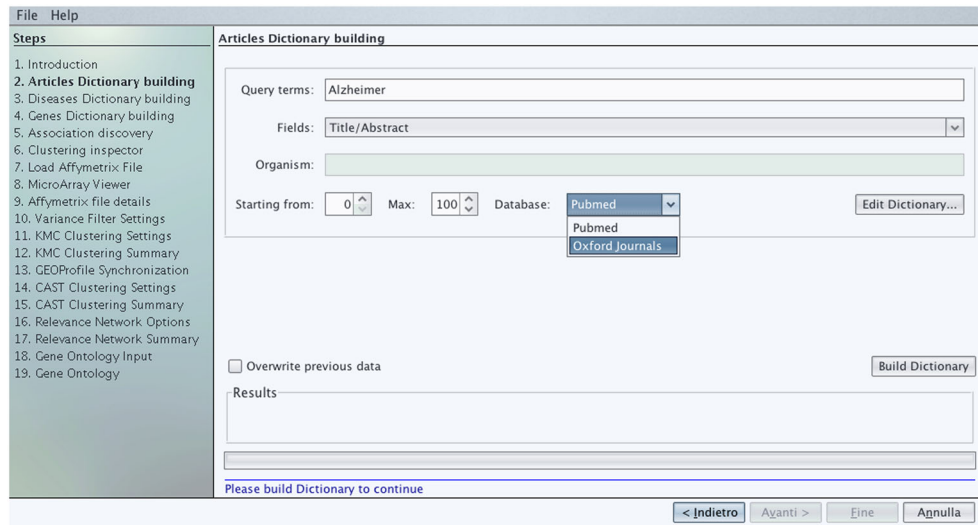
File Help

Steps

1. Introduction
2. Articles Dictionary building
3. Diseases Dictionary building
4. Genes Dictionary building
5. Association discovery
6. Clustering inspector
7. Load Affymetrix File
8. MicroArray Viewer
9. Affymetrix file details
10. Variance Filter Settings
11. KMC Clustering Settings
12. KMC Clustering Summary
13. GEOProfile Synchronization
14. CAST Clustering Settings
15. CAST Clustering Summary
16. Relevance Network Options
17. Relevance Network Summary
18. Gene Ontology Input
19. Gene Ontology

Articles Dictionary building

Query terms: Alzheimer

Fields: Title/Abstract

Organism:

Starting from: 0 Max: 100 Database: Pubmed

Pubmed
Oxford Journals

Edit Dictionary...

Overwrite previous data

Build Dictionary

Results

Please build Dictionary to continue

< Indietro Avanti > Fine Annulla